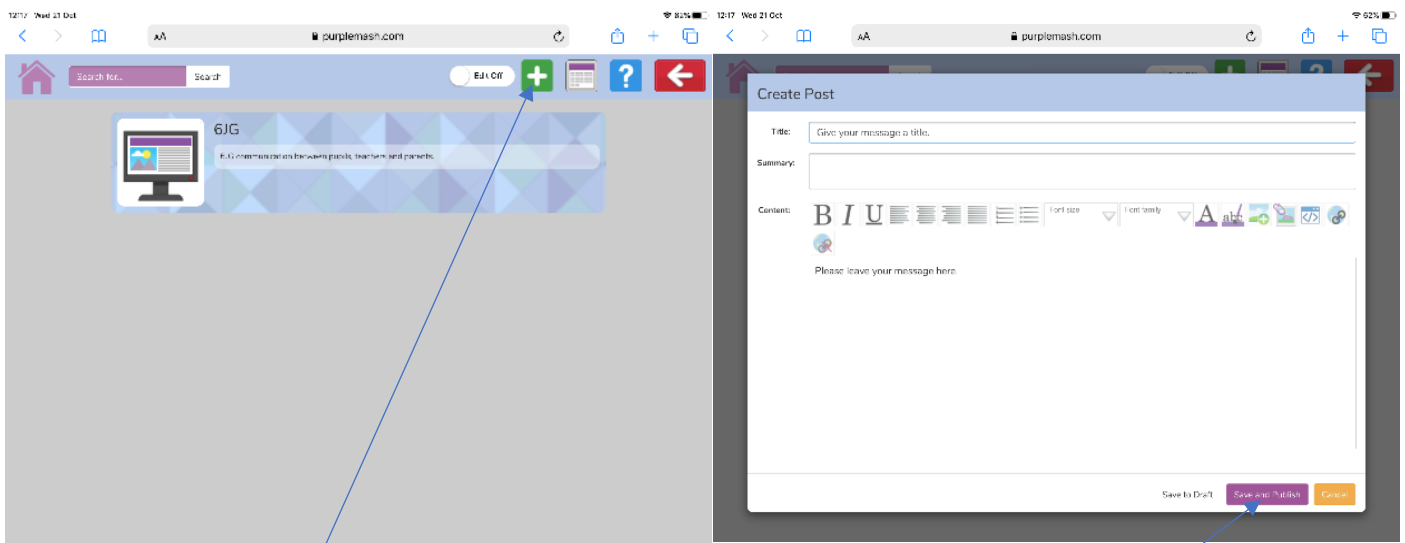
12:17 Wed 21 Oct

82%

AA

purplemash.com

Search for...

Search

Edit Off

6JG

6JG communication between pupils, teachers and parents.

12:17 Wed 21 Oct

82%

AA

purplemash.com

Create Post

Title:

Give your message a title.

Summary:

Content:

Font size

Font family

Please leave your message here.

Save to Draft

Save and Publish

Cancel